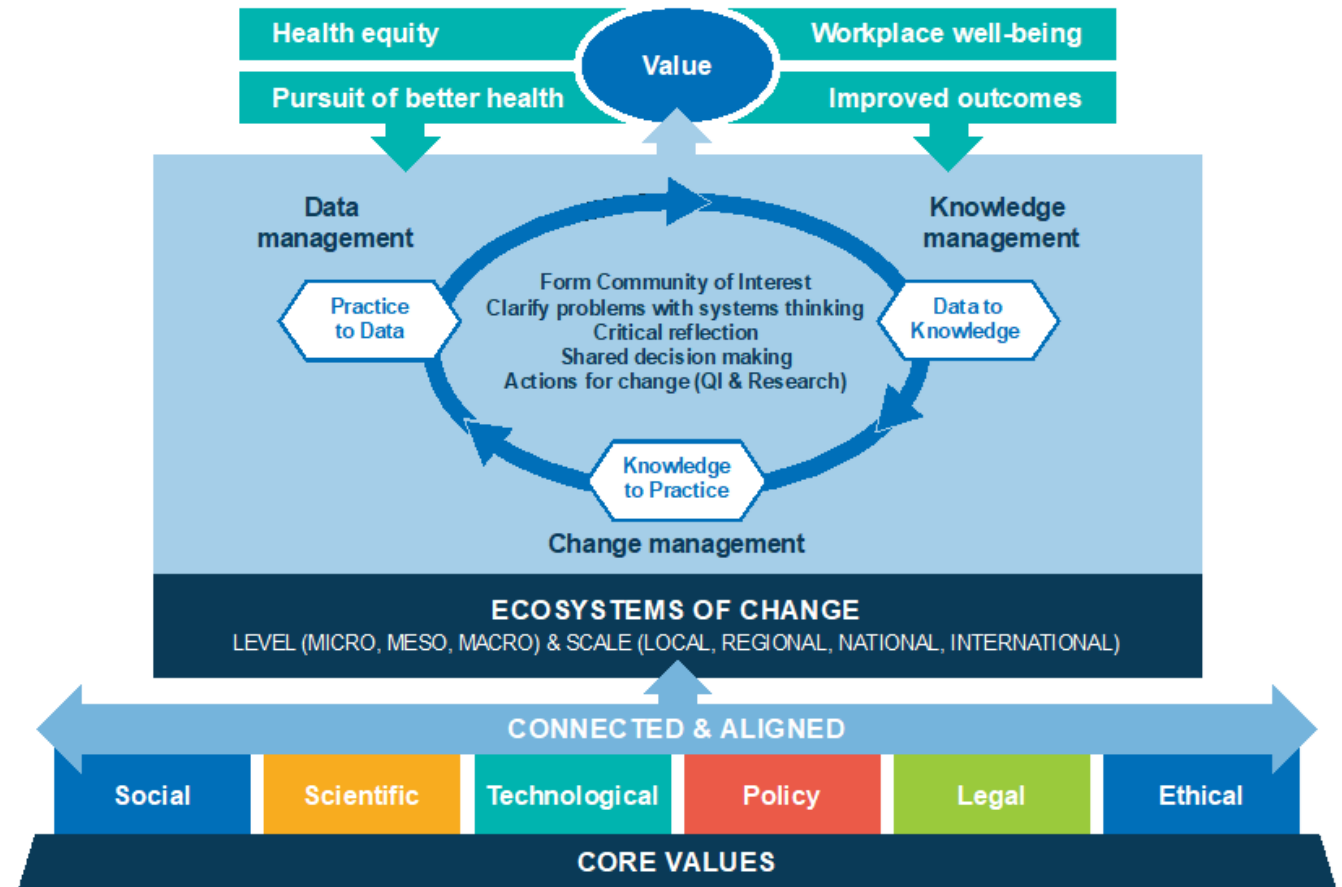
Health equity

Value

Workplace well-being

Pursuit of better health

Improved outcomes

Data management

Knowledge management

Practice to Data

Form Community of Interest
Clarify problems with systems thinking
Critical reflection
Shared decision making
Actions for change (QI & Research)

Data to Knowledge

Knowledge to Practice

Change management

ECOSYSTEMS OF CHANGE
LEVEL (MICRO, MESO, MACRO) & SCALE (LOCAL, REGIONAL, NATIONAL, INTERNATIONAL)

CONNECTED & ALIGNED

Social

Scientific

Technological

Policy

Legal

Ethical

CORE VALUES